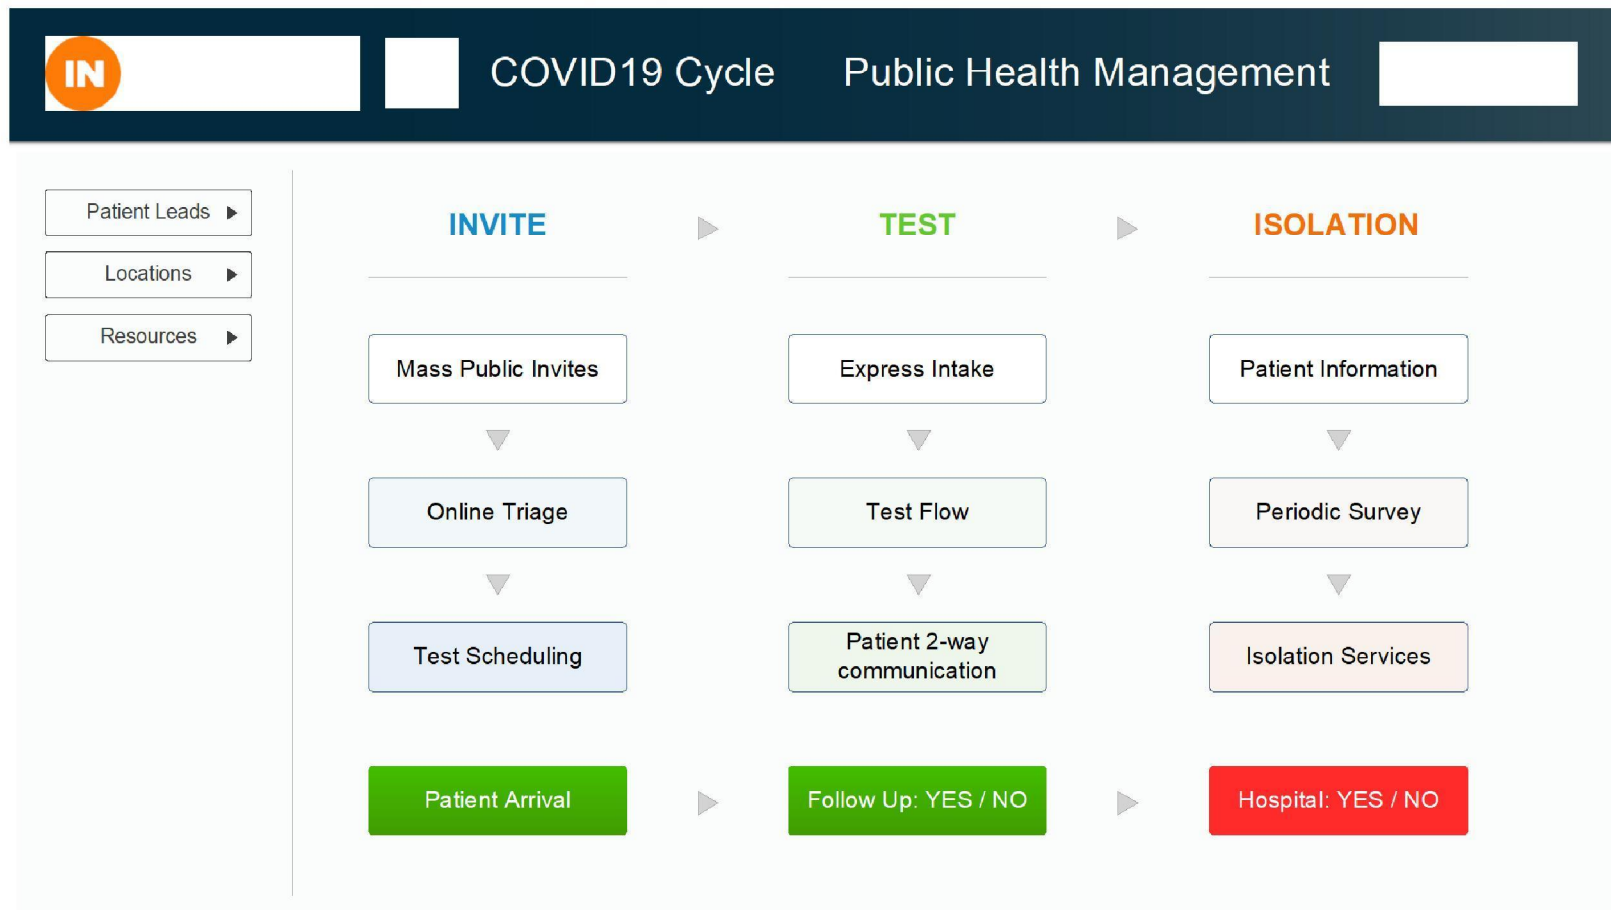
IN

COVID19 Cycle

Public Health Management

Patient Leads

Locations

Resources

INVITE

TEST

ISOLATION

Mass Public Invites

Online Triage

Test Scheduling

Patient Arrival

Express Intake

Test Flow

Patient 2-way communication

Follow Up: YES / NO

Patient Information

Periodic Survey

Isolation Services

Hospital: YES / NO